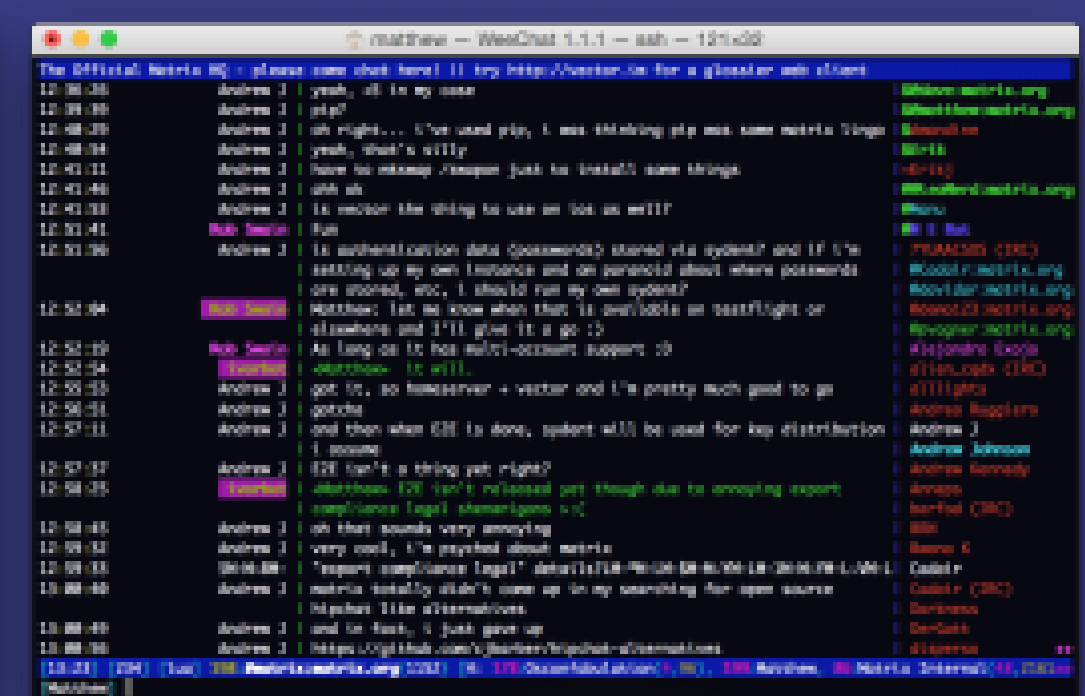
matthew — WeeChat 1.1.1 — ssh — 121×32

The Official Matrix HQ - please come chat here! || try http://vector.im for a glossier web client

| Time | Nick | Message |
|---|---|---|
| 12:38:26 | Andrew J | yeah, x8 in my case |
| 12:39:30 | Andrew J | pip? |
| 12:40:20 | Andrew J | oh right... i've used pip, i was thinking pip was some matrix lingo |
| 12:40:34 | Andrew J | yeah, that's silly |
| 12:41:11 | Andrew J | have to mkenv /vxspen just to install some things |
| 12:41:46 | Andrew J | uhh ok |
| 12:41:58 | Andrew J | is vector the thing to use on ios as well? |
| 12:51:41 | Rob Swain | Yup |
| 12:51:50 | Andrew J | is authentication data (passwords) stored via sydent? and if i'm setting up my own instance and am paranoid about where passwords are stored, etc. i should run my own sydent? |
| 12:52:04 | Rob Swain | Matthew: let me know when that is available on testflight or elsewhere and I'll give it a go :) |
| 12:52:19 | Rob Swain | As long as it has multi-account support :D |
| 12:52:34 | Ezerbot | <Matthew> it will. |
| 12:55:03 | Andrew J | got it, so homeserver + vector and i'm pretty much good to go |
| 12:56:31 | Andrew J | gotcha |
| 12:57:11 | Andrew J | and then when E2E is done, sydent will be used for key distribution i assume |
| 12:57:37 | Andrew J | E2E isn't a thing yet right? |
| 12:58:25 | Ezerbot | <Matthew> E2E isn't released yet though due to annoying export compliance legal shenanigans x.x |
| 12:58:45 | Andrew J | oh that sounds very annoying |
| 12:59:52 | Andrew J | very cool, i'm psyched about matrix |
| 13:00:33 | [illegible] | 'export compliance legal' details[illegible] |
| 13:00:40 | Andrew J | matrix totally didn't come up in my searching for open source hipchat like alternatives |
| 13:00:49 | Andrew J | and in fact, i just gave up |
| 13:00:55 | Andrew J | https://github.com/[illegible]/hipchat-alternatives |

@Abuse:matrix.org
@Matthew:matrix.org
Amandine
Erik
~Erik
@NegHerd:matrix.org
Manu
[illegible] Bot
_FRANCOIS (IRC)
@Dodoir:matrix.org
@Davide:matrix.org
@Dodo123:matrix.org
@pvogner:matrix.org
Alejandro Garza
allen_zapk (IRC)
alllights
Andrea Ruggiero
Andrew J
Andrew Johnson
Andrew Kennedy
Annapo
barfod (IRC)
BBK
Benno K
Cobble
Cobble (IRC)
Darkness
DerSoth
dispense

[13:23] [234] [lua] 338 #matrix:matrix.org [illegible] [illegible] Matthew, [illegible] Matrix Internal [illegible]
[Matthew]